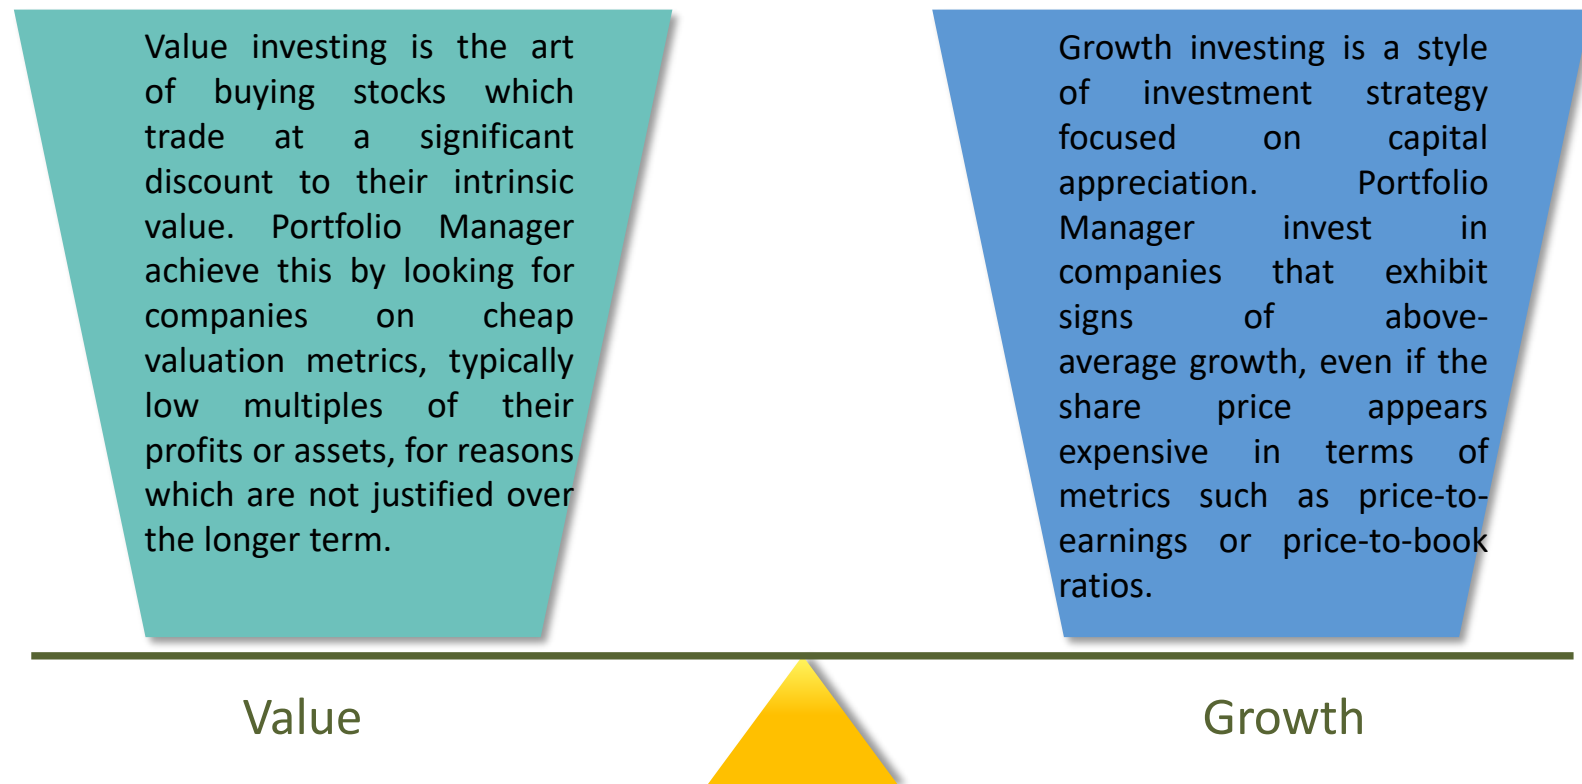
Value investing is the art of buying stocks which trade at a significant discount to their intrinsic value. Portfolio Manager achieve this by looking for companies on cheap valuation metrics, typically low multiples of their profits or assets, for reasons which are not justified over the longer term.

Growth investing is a style of investment strategy focused on capital appreciation. Portfolio Manager invest in companies that exhibit signs of above-average growth, even if the share price appears expensive in terms of metrics such as price-to-earnings or price-to-book ratios.

Value

Growth